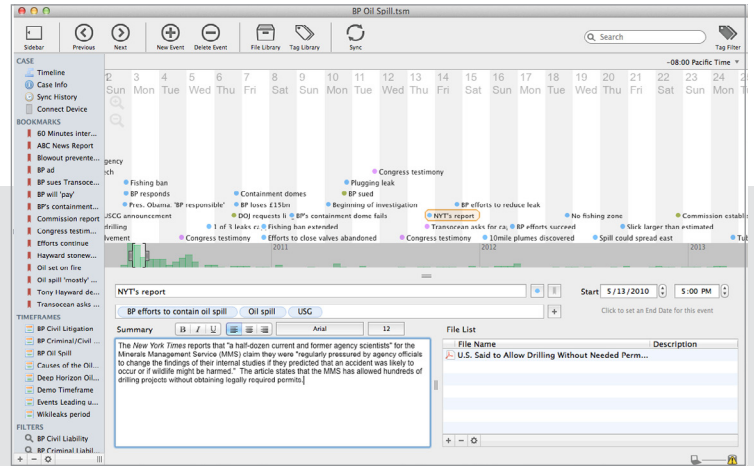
BP Oil Spill.tsm

Sidebar Previous Next New Event Delete Event File Library Tag Library Sync Search Tag Filter

-08:00 Pacific Time

CASE
Timeline
Case Info
Sync History
Connect Device
BOOKMARKS
60 Minutes inter...
ABC News Report
Blowout prevente...
BP ad
BP sues Transoce...
BP will 'pay'
BP's containment...
Commission report
Congress testim...
Efforts continue
Hayward stonew...
Oil set on fire
Oil spill 'mostly' ...
Tony Hayward de...
Transocean asks ...
TIMEFRAMES
BP Civil Litigation
BP Criminal/Civil ...
BP Oil Spill
Causes of the Oil...
Deep Horizon Oil...
Demo Timeframe
Events Leading u...
Wikileaks period
FILTERS
BP Civil Liability
BP Criminal Liabil...

| 2 | 3 | 4 | 5 | 6 | 7 | 8 | 9 | 10 | 11 | 12 | 13 | 14 | 15 | 16 | 17 | 18 | 19 | 20 | 21 | 22 | 23 | 24 | 25 |
|---|---|---|---|---|---|---|---|---|---|---|---|---|---|---|---|---|---|---|---|---|---|---|---|
| Sun | Mon | Tue | Wed | Thu | Fri | Sat | Sun | Mon | Tue | Wed | Thu | Fri | Sat | Sun | Mon | Tue | Wed | Thu | Fri | Sat | Sun | Mon | Tue |

gency
ch
Congress testimony
Fishing ban
Plugging leak
BP responds
Containment domes
BP sued
Pres. Obama: 'BP responsible'
BP loses £15bn
Beginning of investigation
BP efforts to reduce leak
USCG announcement
DOJ requests li
BP's containment dome fails
NYT's report
No fishing zone
Commission establi
drilling
1 of 3 leaks c
Fishing ban extended
Transocean asks for ca
BP efforts succeed
Slick larger than estimated
lvement
Congress testimony
Efforts to close valves abandoned
Congress testimony
10mile plumes discovered
Spill could spread east
Tu
2011
2012
2013

NYT's report
Start 5/13/2010 5:00 PM
BP efforts to contain oil spill
Oil spill
USG
Click to set an End Date for this event
Summary B I U Arial 12
File List
File Name Description
U.S. Said to Allow Drilling Without Needed Perm...

The New York Times reports that "a half-dozen current and former agency scientists" for the Minerals Management Service (MMS) claim they were "regularly pressured by agency officials to change the findings of their internal studies if they predicted that an accident was likely to occur or if wildlife might be harmed." The article states that the MMS has allowed hundreds of drilling projects without obtaining legally required permits.